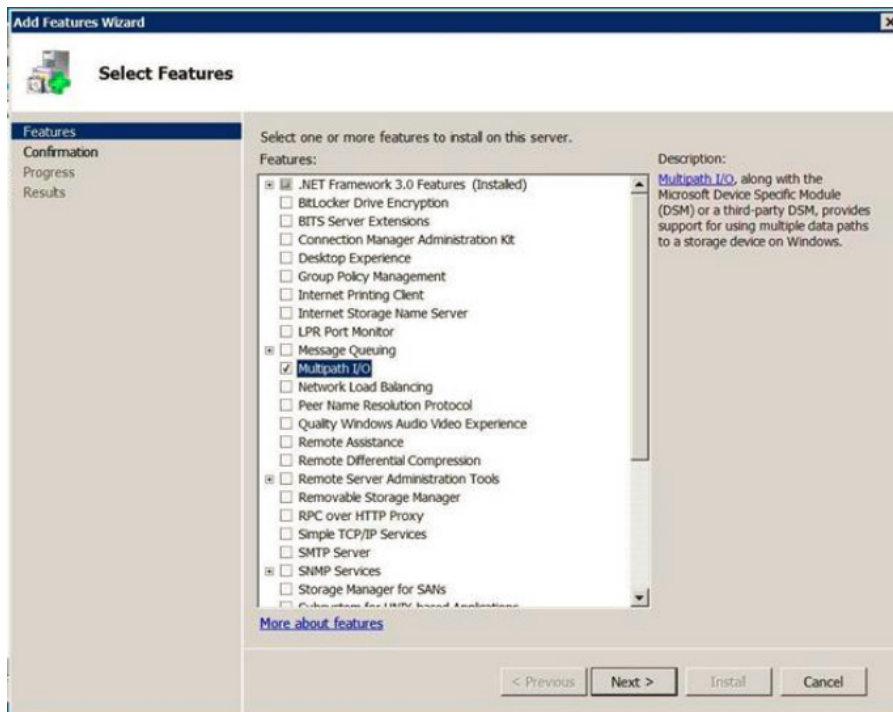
Add Features Wizard

Select Features

Features
Confirmation
Progress
Results

Select one or more features to install on this server.

Features:

.NET Framework 3.0 Features (Installed)
BitLocker Drive Encryption
BITS Server Extensions
Connection Manager Administration Kit
Desktop Experience
Group Policy Management
Internet Printing Client
Internet Storage Name Server
LPR Port Monitor
Message Queuing
Multipath I/O
Network Load Balancing
Peer Name Resolution Protocol
Quality Windows Audio Video Experience
Remote Assistance
Remote Differential Compression
Remote Server Administration Tools
Removable Storage Manager
RPC over HTTP Proxy
Simple TCP/IP Services
SMTP Server
SNMP Services
Storage Manager for SANs
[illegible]

Description:
Multipath I/O, along with the Microsoft Device Specific Module (DSM) or a third-party DSM, provides support for using multiple data paths to a storage device on Windows.

More about features

< Previous
Next >
Install
Cancel